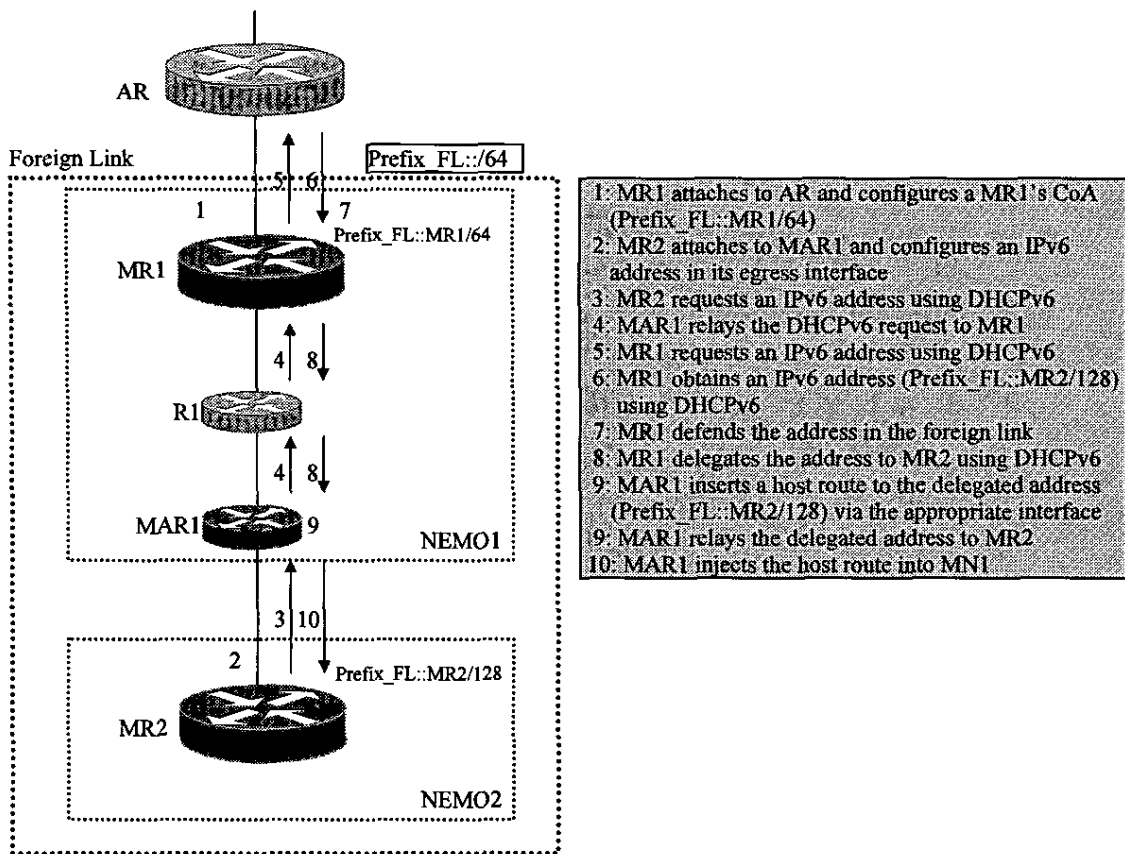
AR

Foreign Link

Prefix_FL::/64

5 6

1 7

Prefix_FL::MR1/64

MR1

4 8

R1

4 8

MAR1 9

NEMO1

3 10

2

Prefix_FL::MR2/128

MR2

NEMO2

1: MR1 attaches to AR and configures a MR1's CoA (Prefix_FL::MR1/64)
2: MR2 attaches to MAR1 and configures an IPv6 address in its egress interface
3: MR2 requests an IPv6 address using DHCPv6
4: MAR1 relays the DHCPv6 request to MR1
5: MR1 requests an IPv6 address using DHCPv6
6: MR1 obtains an IPv6 address (Prefix_FL::MR2/128) using DHCPv6
7: MR1 defends the address in the foreign link
8: MR1 delegates the address to MR2 using DHCPv6
9: MAR1 inserts a host route to the delegated address (Prefix_FL::MR2/128) via the appropriate interface
9: MAR1 relays the delegated address to MR2
10: MAR1 injects the host route into MN1